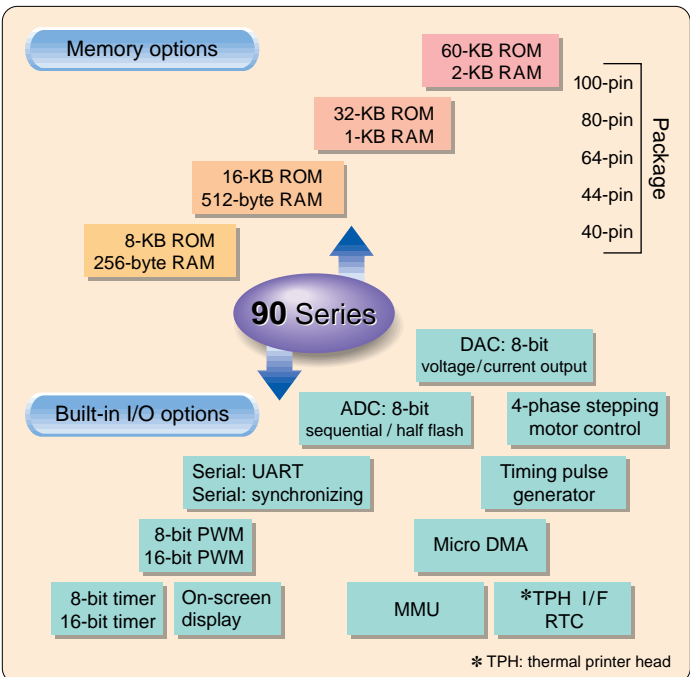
Memory options

60-KB ROM
2-KB RAM

32-KB ROM
1-KB RAM

16-KB ROM
512-byte RAM

8-KB ROM
256-byte RAM

100-pin
80-pin
64-pin
44-pin
40-pin

Package

90 Series

DAC: 8-bit
voltage/current output

Built-in I/O options

ADC: 8-bit
sequential / half flash

4-phase stepping
motor control

Serial: UART
Serial: synchronizing

Timing pulse
generator

8-bit PWM
16-bit PWM

Micro DMA

8-bit timer
16-bit timer

On-screen
display

MMU

*TPH I/F
RTC

* TPH: thermal printer head